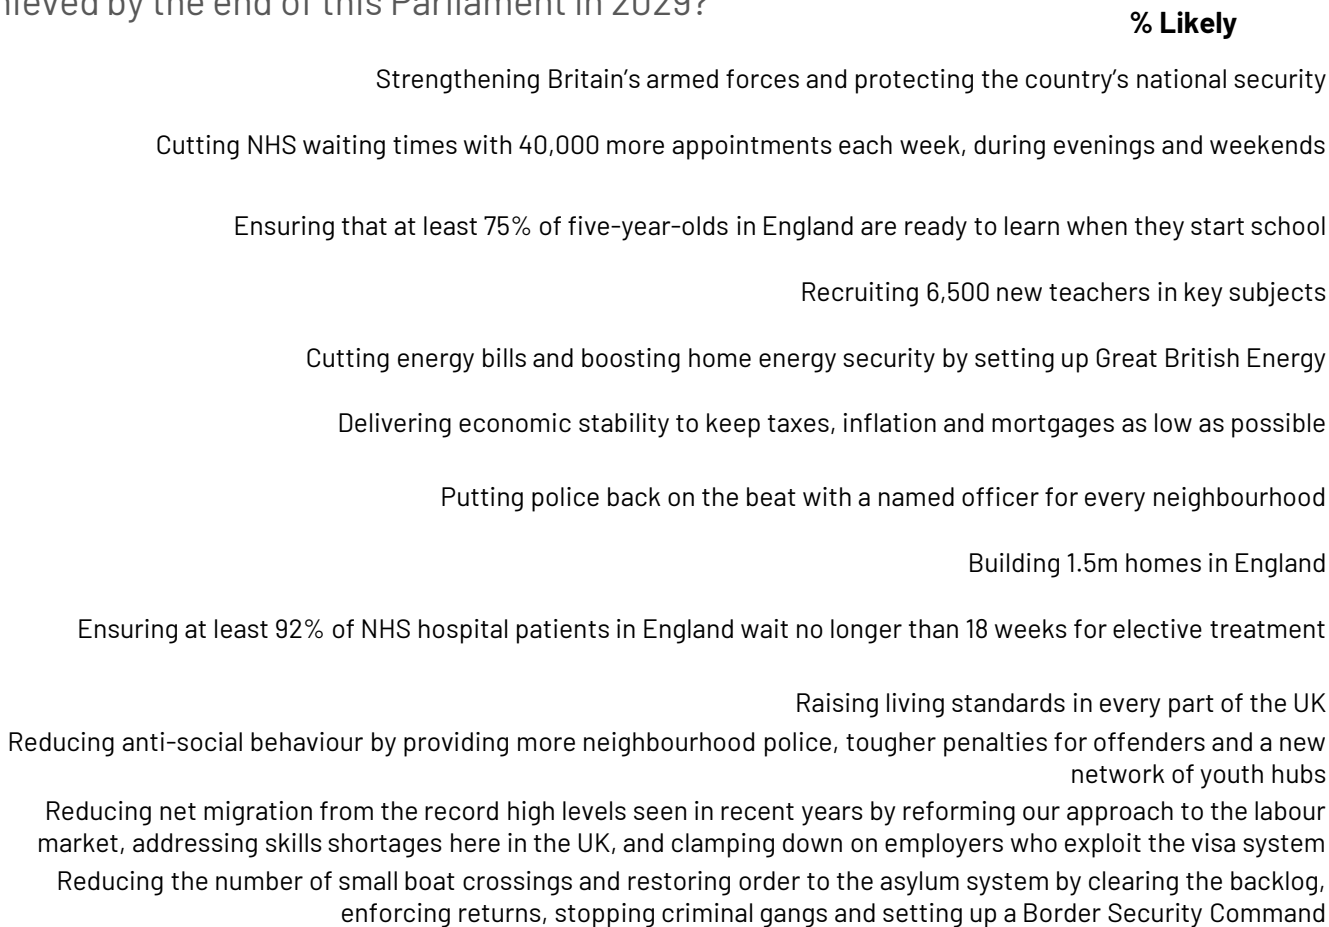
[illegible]hieved by the end of this Parliament in 2029?

% Likely

Strengthening Britain's armed forces and protecting the country's national security

Cutting NHS waiting times with 40,000 more appointments each week, during evenings and weekends

Ensuring that at least 75% of five-year-olds in England are ready to learn when they start school

Recruiting 6,500 new teachers in key subjects

Cutting energy bills and boosting home energy security by setting up Great British Energy

Delivering economic stability to keep taxes, inflation and mortgages as low as possible

Putting police back on the beat with a named officer for every neighbourhood

Building 1.5m homes in England

Ensuring at least 92% of NHS hospital patients in England wait no longer than 18 weeks for elective treatment

Raising living standards in every part of the UK

Reducing anti-social behaviour by providing more neighbourhood police, tougher penalties for offenders and a new network of youth hubs

Reducing net migration from the record high levels seen in recent years by reforming our approach to the labour market, addressing skills shortages here in the UK, and clamping down on employers who exploit the visa system

Reducing the number of small boat crossings and restoring order to the asylum system by clearing the backlog, enforcing returns, stopping criminal gangs and setting up a Border Security Command